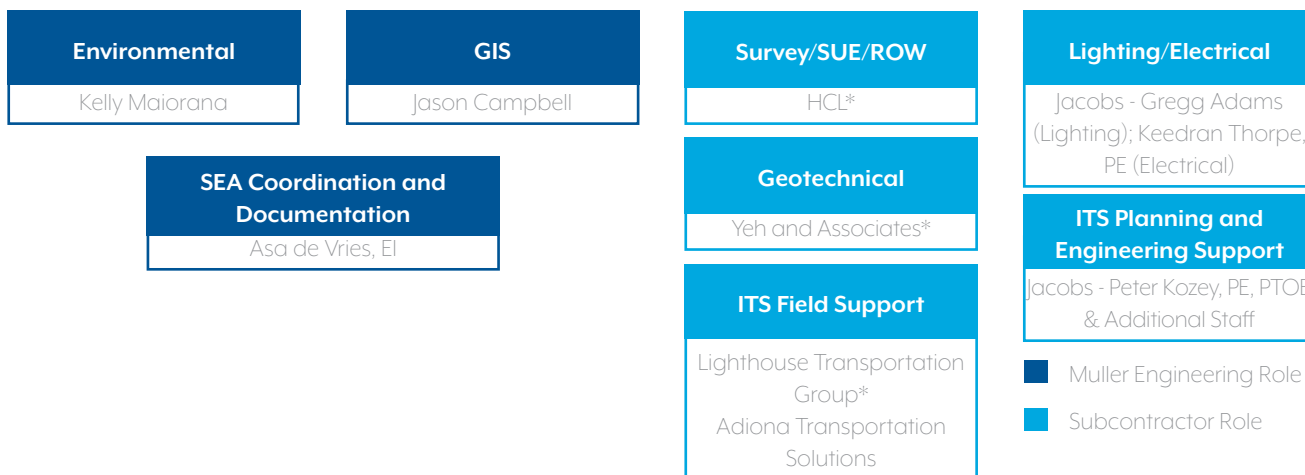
Environmental
Kelly Maiorana

GIS
Jason Campbell

SEA Coordination and Documentation
Asa de Vries, EI

Survey/SUE/ROW
HCL*

Geotechnical
Yeh and Associates*

ITS Field Support
Lighthouse Transportation Group*
Adiona Transportation Solutions

Lighting/Electrical
Jacobs - Gregg Adams (Lighting); Keedran Thorpe, PE (Electrical)

ITS Planning and Engineering Support
Jacobs - Peter Kozey, PE, PTOE & Additional Staff

Muller Engineering Role
Subcontractor Role